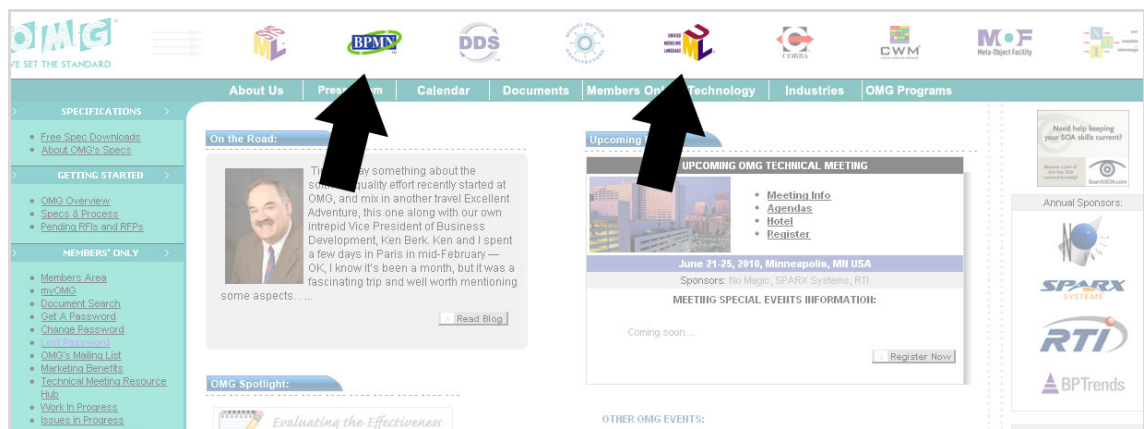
OMG
WE SET THE STANDARD

BPMN
DDS
UNIFIED MODELING LANGUAGE
CORBA
CWM
MOF Meta-Object Facility

About Us | Press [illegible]m | Calendar | Documents | Members On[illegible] | Technology | Industries | OMG Programs

SPECIFICATIONS
- Free Spec Downloads
- About OMG's Specs

GETTING STARTED
- OMG Overview
- Specs & Process
- Pending RFIs and RFPs

MEMBERS' ONLY
- Members Area
- myOMG
- Document Search
- Get A Password
- Change Password
- Lost Password
- OMG's Mailing List
- Marketing Benefits
- Technical Meeting Resource Hub
- Work in Progress
- Issues in Progress

On the Road:

Ti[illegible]y something about the so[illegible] quality effort recently started at OMG, and mix in another travel Excellent Adventure, this one along with our own intrepid Vice President of Business Development, Ken Berk. Ken and I spent a few days in Paris in mid-February — OK, I know it's been a month, but it was a fascinating trip and well worth mentioning some aspects. . ...

Read Blog

OMG Spotlight:

Evaluating the Effectiveness

Upcoming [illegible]

UPCOMING OMG TECHNICAL MEETING
- Meeting Info
- Agendas
- Hotel
- Register

June 21-25, 2010, Minneapolis, MN USA
Sponsors: No Magic, SPARX Systems, RTI
MEETING SPECIAL EVENTS INFORMATION:
Coming soon...
Register Now

OTHER OMG EVENTS:

Need help keeping your SOA skills current?
SearchSOA.com

Annual Sponsors:
SPARX SYSTEMS
RTI
BPTrends